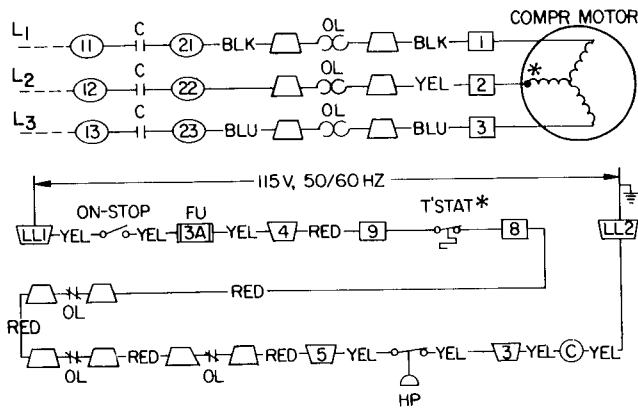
COMPR MOTOR

$L_1$ 11 C 21 BLK OL BLK 1

$L_2$ 12 C 22 OL YEL 2 *

$L_3$ 13 C 23 BLU OL BLU 3

115 V, 50/60 HZ

LL1 YEL ON-STOP YEL FU 3A YEL 4 RED 9 T'STAT* 8 LL2

OL RED

RED

OL RED OL RED 5 YEL YEL 3 YEL C YEL

HP